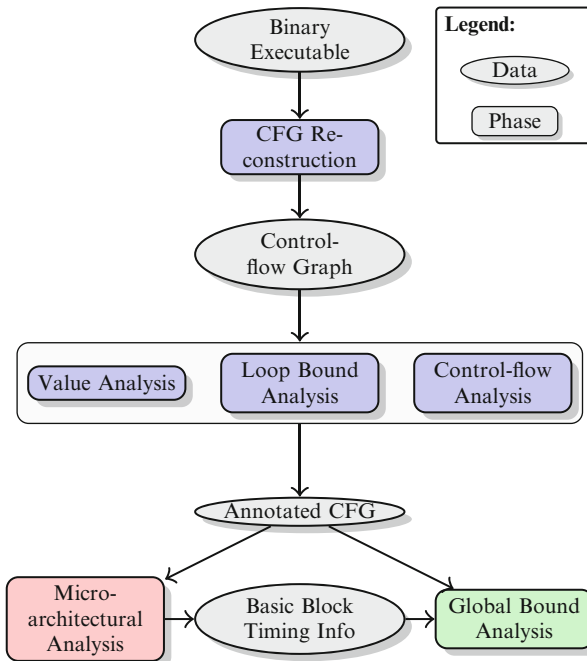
Binary Executable

Legend:

Data

Phase

CFG Reconstruction

Control-flow Graph

Value Analysis

Loop Bound Analysis

Control-flow Analysis

Annotated CFG

Microarchitectural Analysis

Basic Block Timing Info

Global Bound Analysis